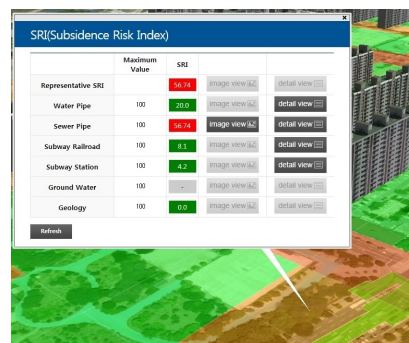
SRI(Subsidence Risk Index)

| | Maximum Value | SRI | | |
|---|---|---|---|---|
| Representative SRI | | 56.74 | image view | detail view |
| Water Pipe | 100 | 20.0 | image view | detail view |
| Sewer Pipe | 100 | 56.74 | image view | detail view |
| Subway Railroad | 100 | 8.1 | image view | detail view |
| Subway Station | 100 | 4.2 | image view | detail view |
| Ground Water | 100 | - | image view | detail view |
| Geology | 100 | 0.0 | image view | detail view |

Refresh